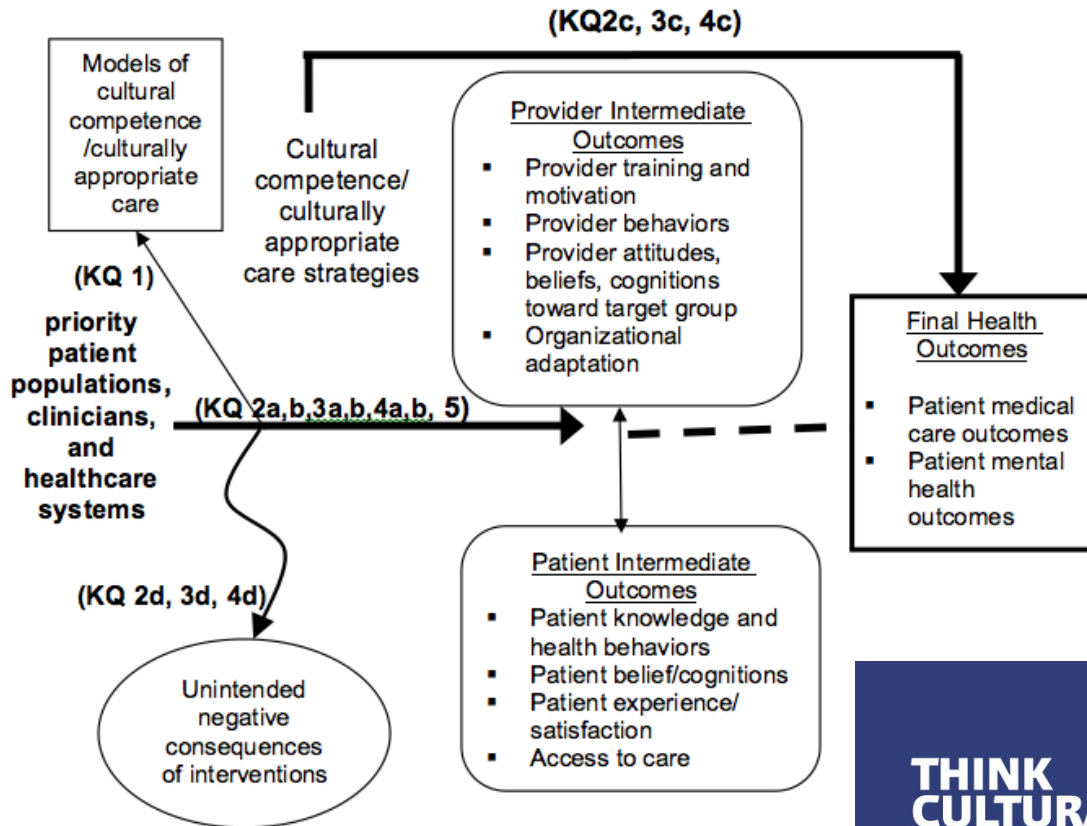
(KQ2c, 3c, 4c)

Models of cultural competence /culturally appropriate care

Cultural competence/ culturally appropriate care strategies

Provider Intermediate Outcomes
- Provider training and motivation
- Provider behaviors
- Provider attitudes, beliefs, cognitions toward target group
- Organizational adaptation

(KQ 1)

priority patient populations, clinicians, and healthcare systems

(KQ 2a,b,3a,b,4a,b, 5)

Final Health Outcomes
- Patient medical care outcomes
- Patient mental health outcomes

(KQ 2d, 3d, 4d)

Patient Intermediate Outcomes
- Patient knowledge and health behaviors
- Patient belief/cognitions
- Patient experience/ satisfaction
- Access to care

Unintended negative consequences of interventions

THINK CULTUR